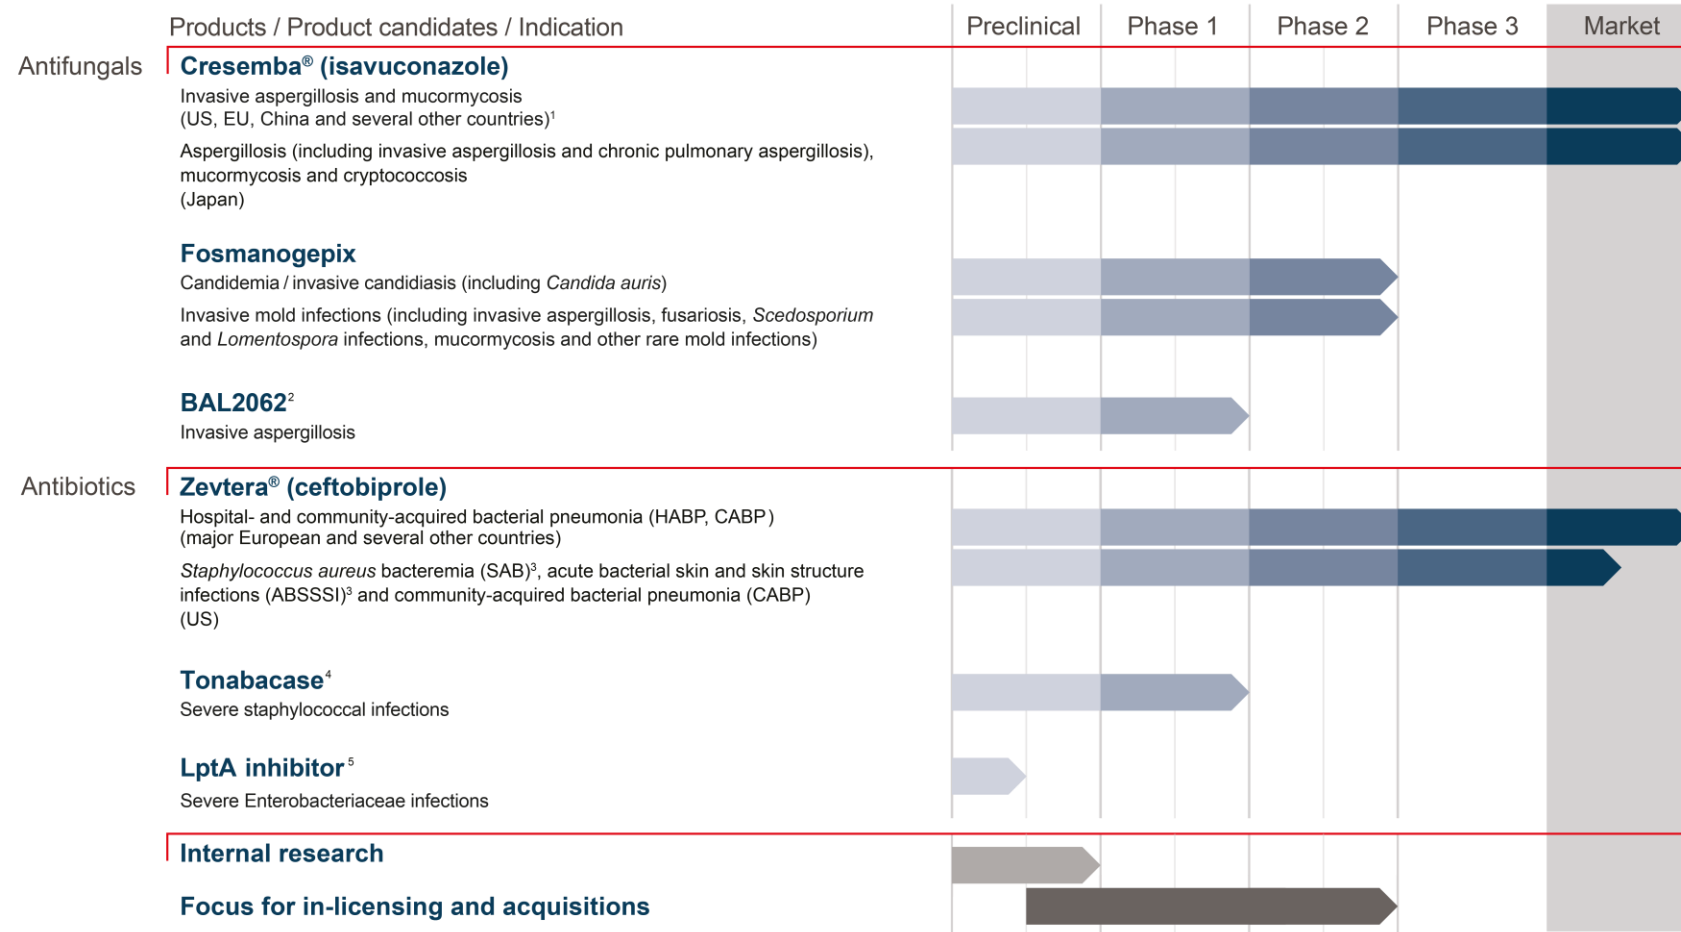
Products / Product candidates / Indication | Preclinical | Phase 1 | Phase 2 | Phase 3 | Market

Antifungals

Cresemba® (isavuconazole)
Invasive aspergillosis and mucormycosis (US, EU, China and several other countries)$^1$
Aspergillosis (including invasive aspergillosis and chronic pulmonary aspergillosis), mucormycosis and cryptococcosis (Japan)

Fosmanogepix
Candidemia / invasive candidiasis (including Candida auris)
Invasive mold infections (including invasive aspergillosis, fusariosis, Scedosporium and Lomentospora infections, mucormycosis and other rare mold infections)

BAL2062$^2$
Invasive aspergillosis

Antibiotics

Zevtera® (ceftobiprole)
Hospital- and community-acquired bacterial pneumonia (HABP, CABP) (major European and several other countries)
Staphylococcus aureus bacteremia (SAB)$^3$, acute bacterial skin and skin structure infections (ABSSSI)$^3$ and community-acquired bacterial pneumonia (CABP) (US)

Tonabacase$^4$
Severe staphylococcal infections

LptA inhibitor$^5$
Severe Enterobacteriaceae infections

Internal research

Focus for in-licensing and acquisitions